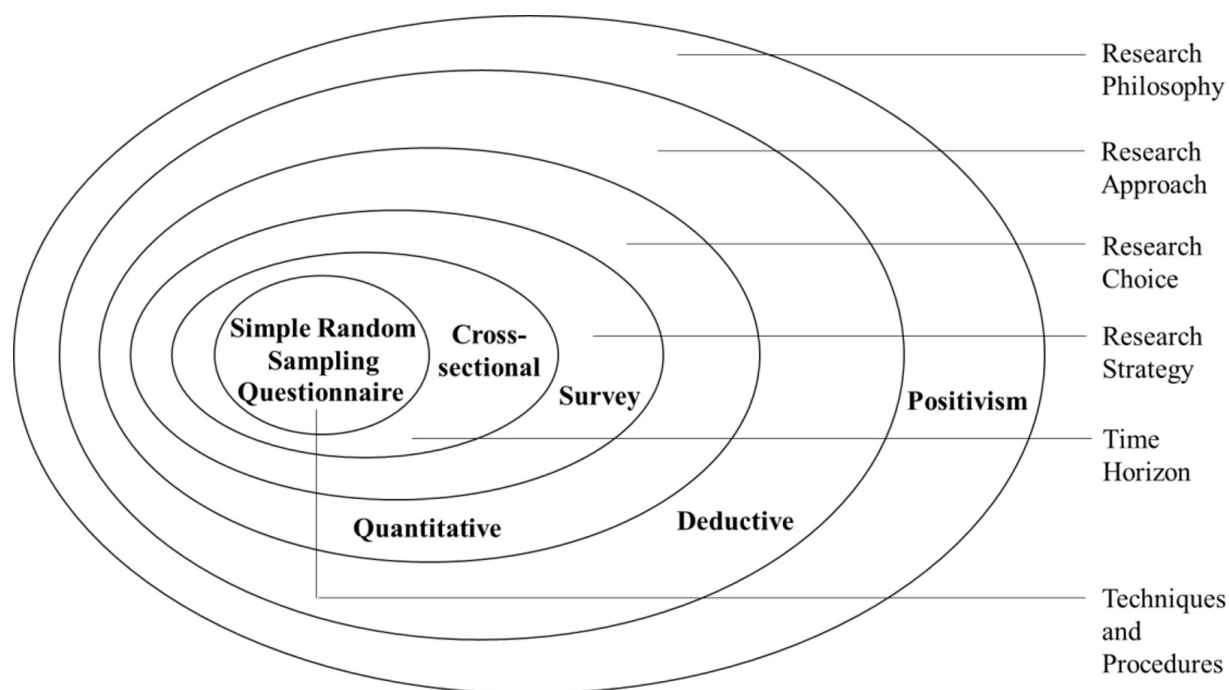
Simple Random Sampling Questionnaire

Cross-sectional

Survey

Quantitative

Deductive

Positivism

Research Philosophy

Research Approach

Research Choice

Research Strategy

Time Horizon

Techniques and Procedures